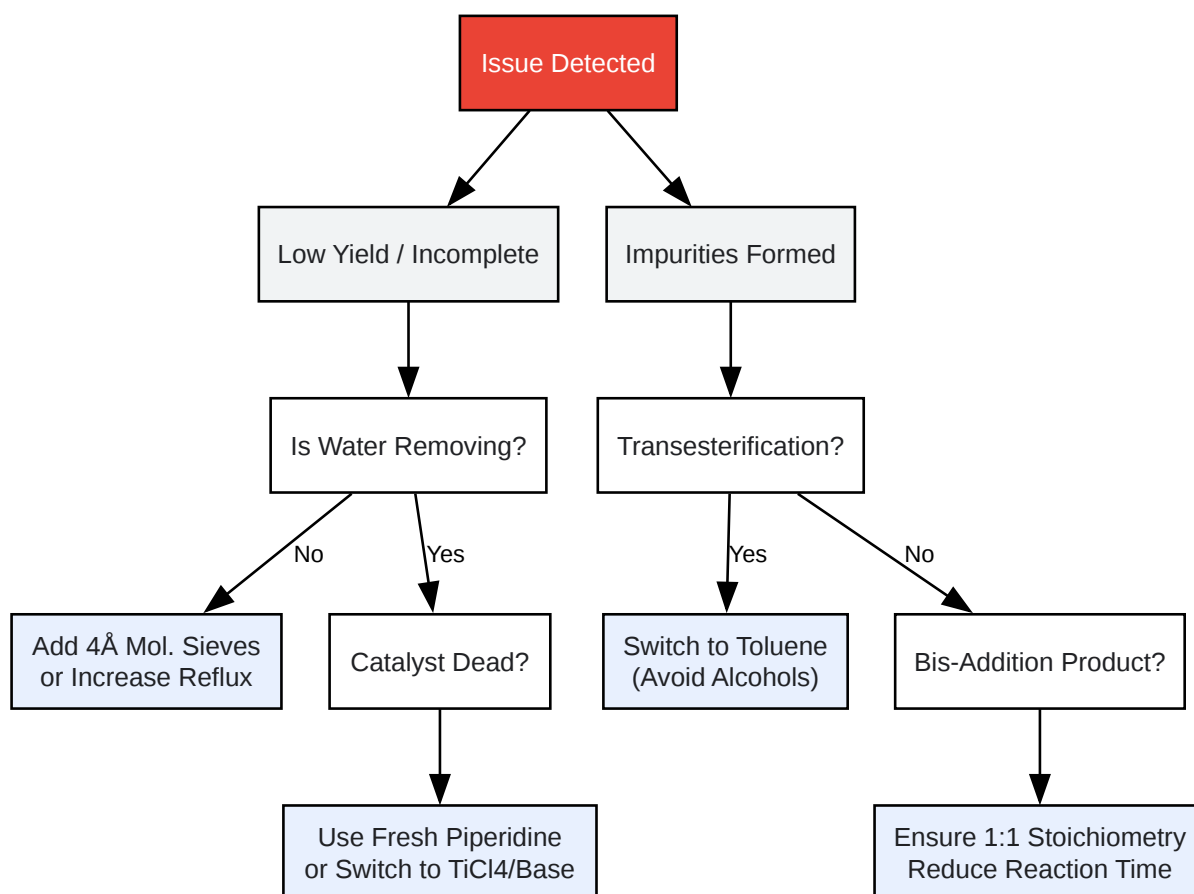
Issue Detected

Low Yield / Incomplete

Impurities Formed

Is Water Removing?

Transesterification?

No

Yes

Yes

No

Add 4Å Mol. Sieves or Increase Reflux

Catalyst Dead?

Switch to Toluene (Avoid Alcohols)

Bis-Addition Product?

Use Fresh Piperidine or Switch to TiCl4/Base

Ensure 1:1 Stoichiometry Reduce Reaction Time